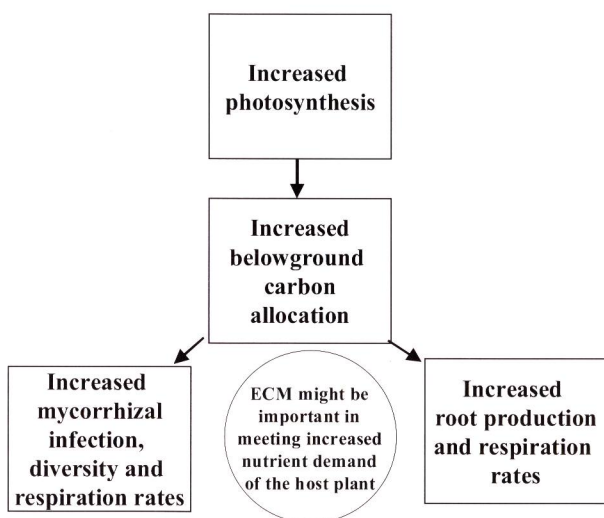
Increased photosynthesis

Increased belowground carbon allocation

Increased mycorrhizal infection, diversity and respiration rates

ECM might be important in meeting increased nutrient demand of the host plant

Increased root production and respiration rates